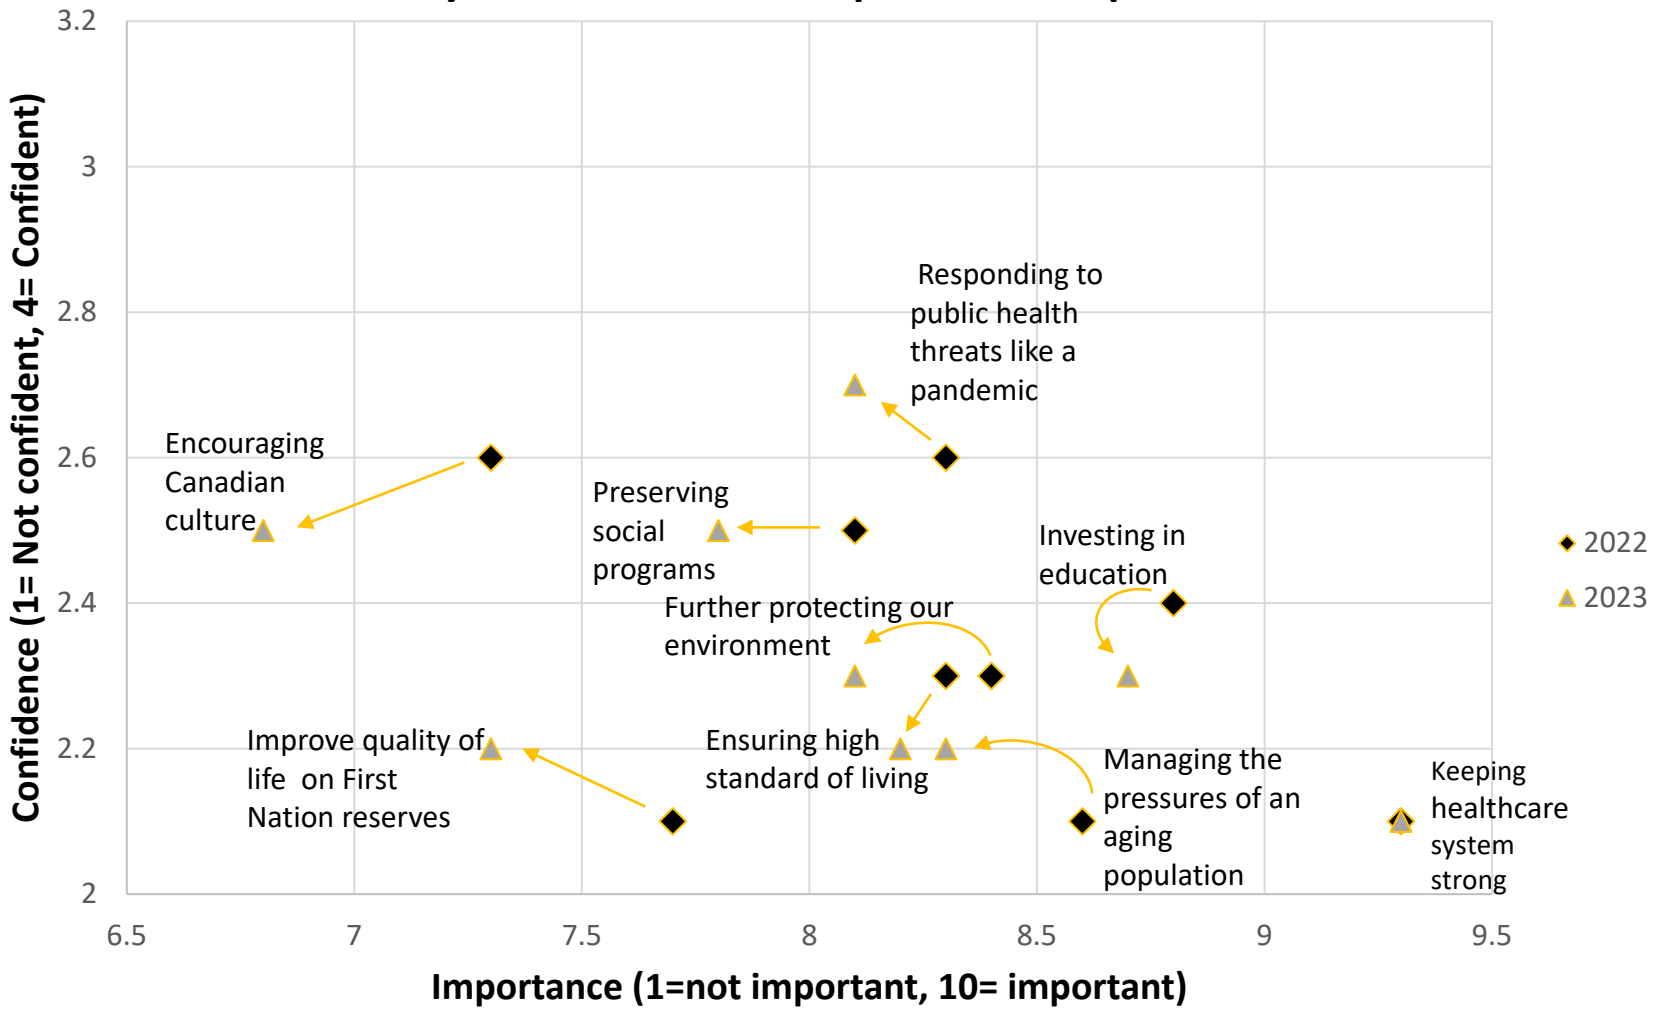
Confidence (1= Not confident, 4= Confident)

3.2
3
2.8
2.6
2.4
2.2
2

Responding to public health threats like a pandemic

Encouraging Canadian culture

Preserving social programs

Investing in education

Further protecting our environment

Improve quality of life on First Nation reserves

Ensuring high standard of living

Managing the pressures of an aging population

Keeping healthcare system strong

2022
2023

6.5
7
7.5
8
8.5
9
9.5

Importance (1=not important, 10= important)